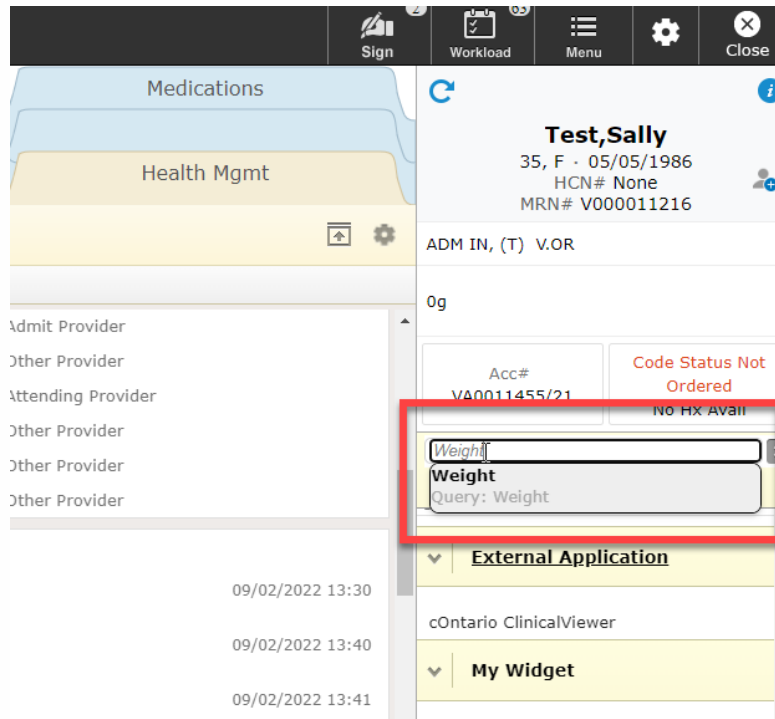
2
Sign
63
Workload
Menu
Close

Medications
Health Mgmt

Admit Provider
Other Provider
Attending Provider
Other Provider
Other Provider
Other Provider

09/02/2022 13:30
09/02/2022 13:40
09/02/2022 13:41

Test,Sally
35, F · 05/05/1986
HCN# None
MRN# V000011216

ADM IN, (T) V.OR

0g

Acc#
VA0011455/21

Code Status Not Ordered
No Hx Avail

Weight
Weight
Query: Weight

External Application
cOntario ClinicalViewer
My Widget